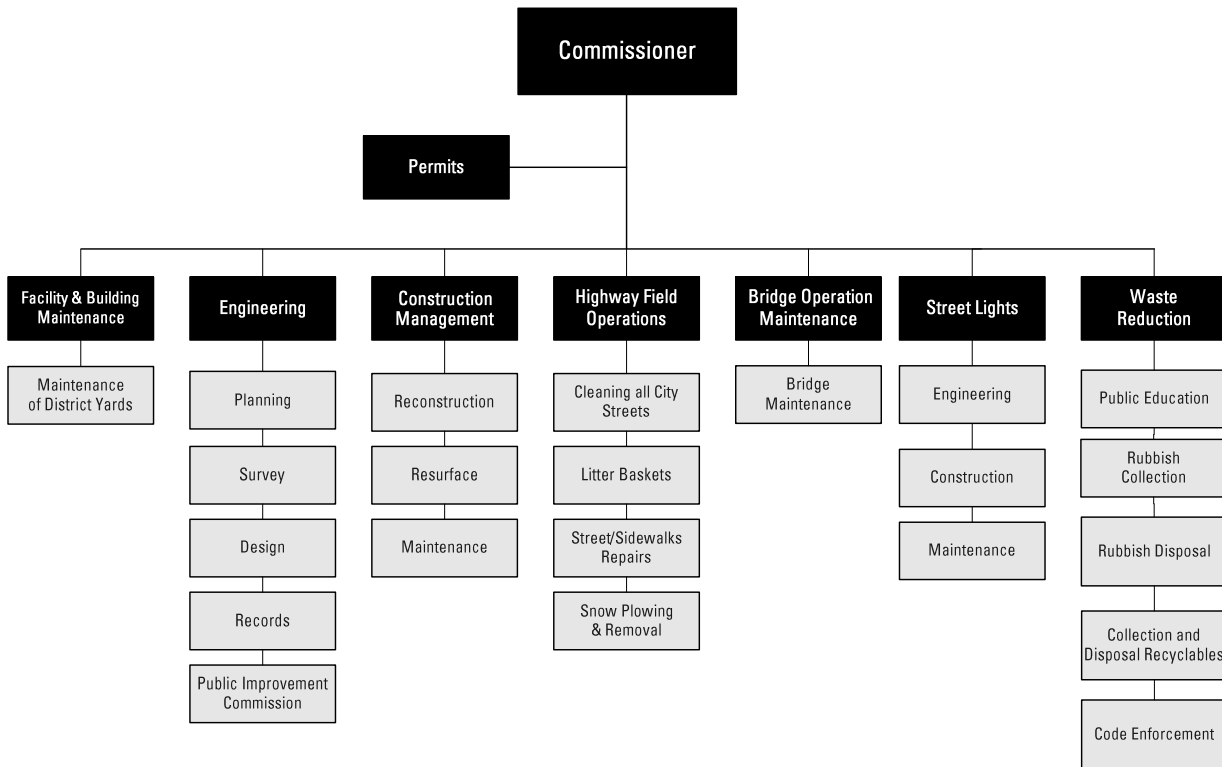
Commissioner

Permits

Facility & Building Maintenance

Maintenance of District Yards

Engineering

Planning

Survey

Design

Records

Public Improvement Commission

Construction Management

Reconstruction

Resurface

Maintenance

Highway Field Operations

Cleaning all City Streets

Litter Baskets

Street/Sidewalks Repairs

Snow Plowing & Removal

Bridge Operation Maintenance

Bridge Maintenance

Street Lights

Engineering

Construction

Maintenance

Waste Reduction

Public Education

Rubbish Collection

Rubbish Disposal

Collection and Disposal Recyclables

Code Enforcement